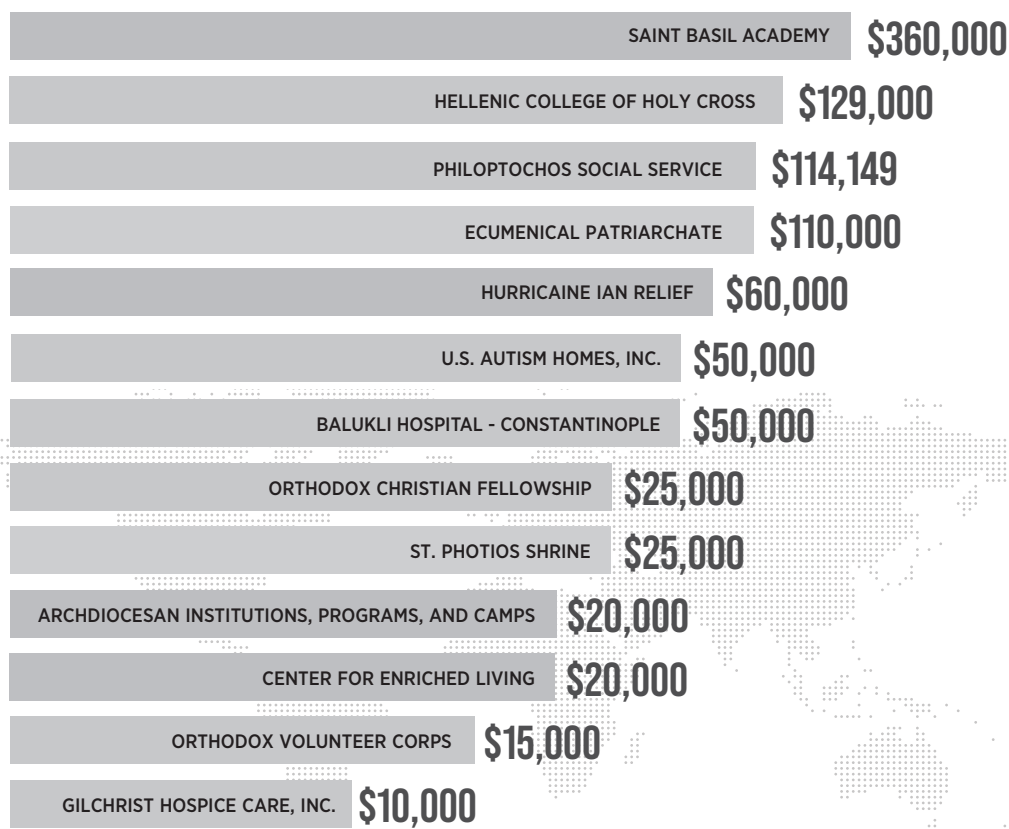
SAINT BASIL ACADEMY $360,000

HELLENIC COLLEGE OF HOLY CROSS $129,000

PHILOPTOCHOS SOCIAL SERVICE $114,149

ECUMENICAL PATRIARCHATE $110,000

HURRICAINE IAN RELIEF $60,000

U.S. AUTISM HOMES, INC. $50,000

BALUKLI HOSPITAL - CONSTANTINOPLE $50,000

ORTHODOX CHRISTIAN FELLOWSHIP $25,000

ST. PHOTIOS SHRINE $25,000

ARCHDIOCESAN INSTITUTIONS, PROGRAMS, AND CAMPS $20,000

CENTER FOR ENRICHED LIVING $20,000

ORTHODOX VOLUNTEER CORPS $15,000

GILCHRIST HOSPICE CARE, INC. $10,000